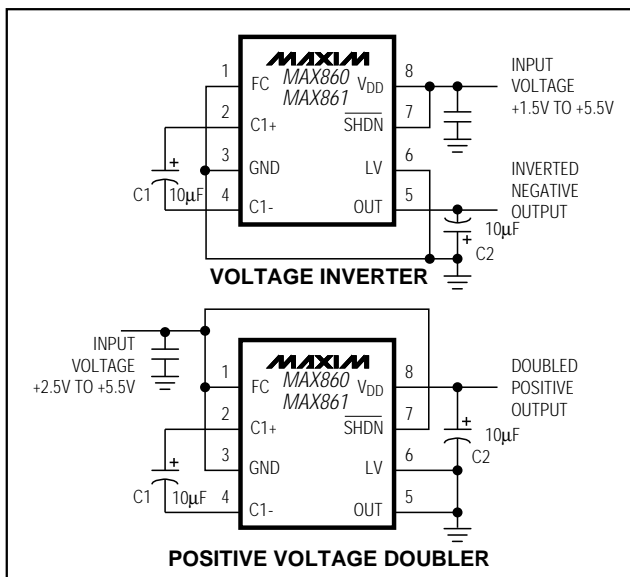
MAXIM
MAX860
MAX861

1 FC
2 C1+
3 GND
4 C1-
8 $V_{DD}$
7 $\overline{SHDN}$
6 LV
5 OUT

INPUT VOLTAGE +1.5V TO +5.5V

INVERTED NEGATIVE OUTPUT

+
C1 10μF

+
10μF
C2

VOLTAGE INVERTER

INPUT VOLTAGE +2.5V TO +5.5V

MAXIM
MAX860
MAX861

1 FC
2 C1+
3 GND
4 C1-
8 $V_{DD}$
7 $\overline{SHDN}$
6 LV
5 OUT

DOUBLED POSITIVE OUTPUT

+
C1 10μF

+
10μF
C2

POSITIVE VOLTAGE DOUBLER